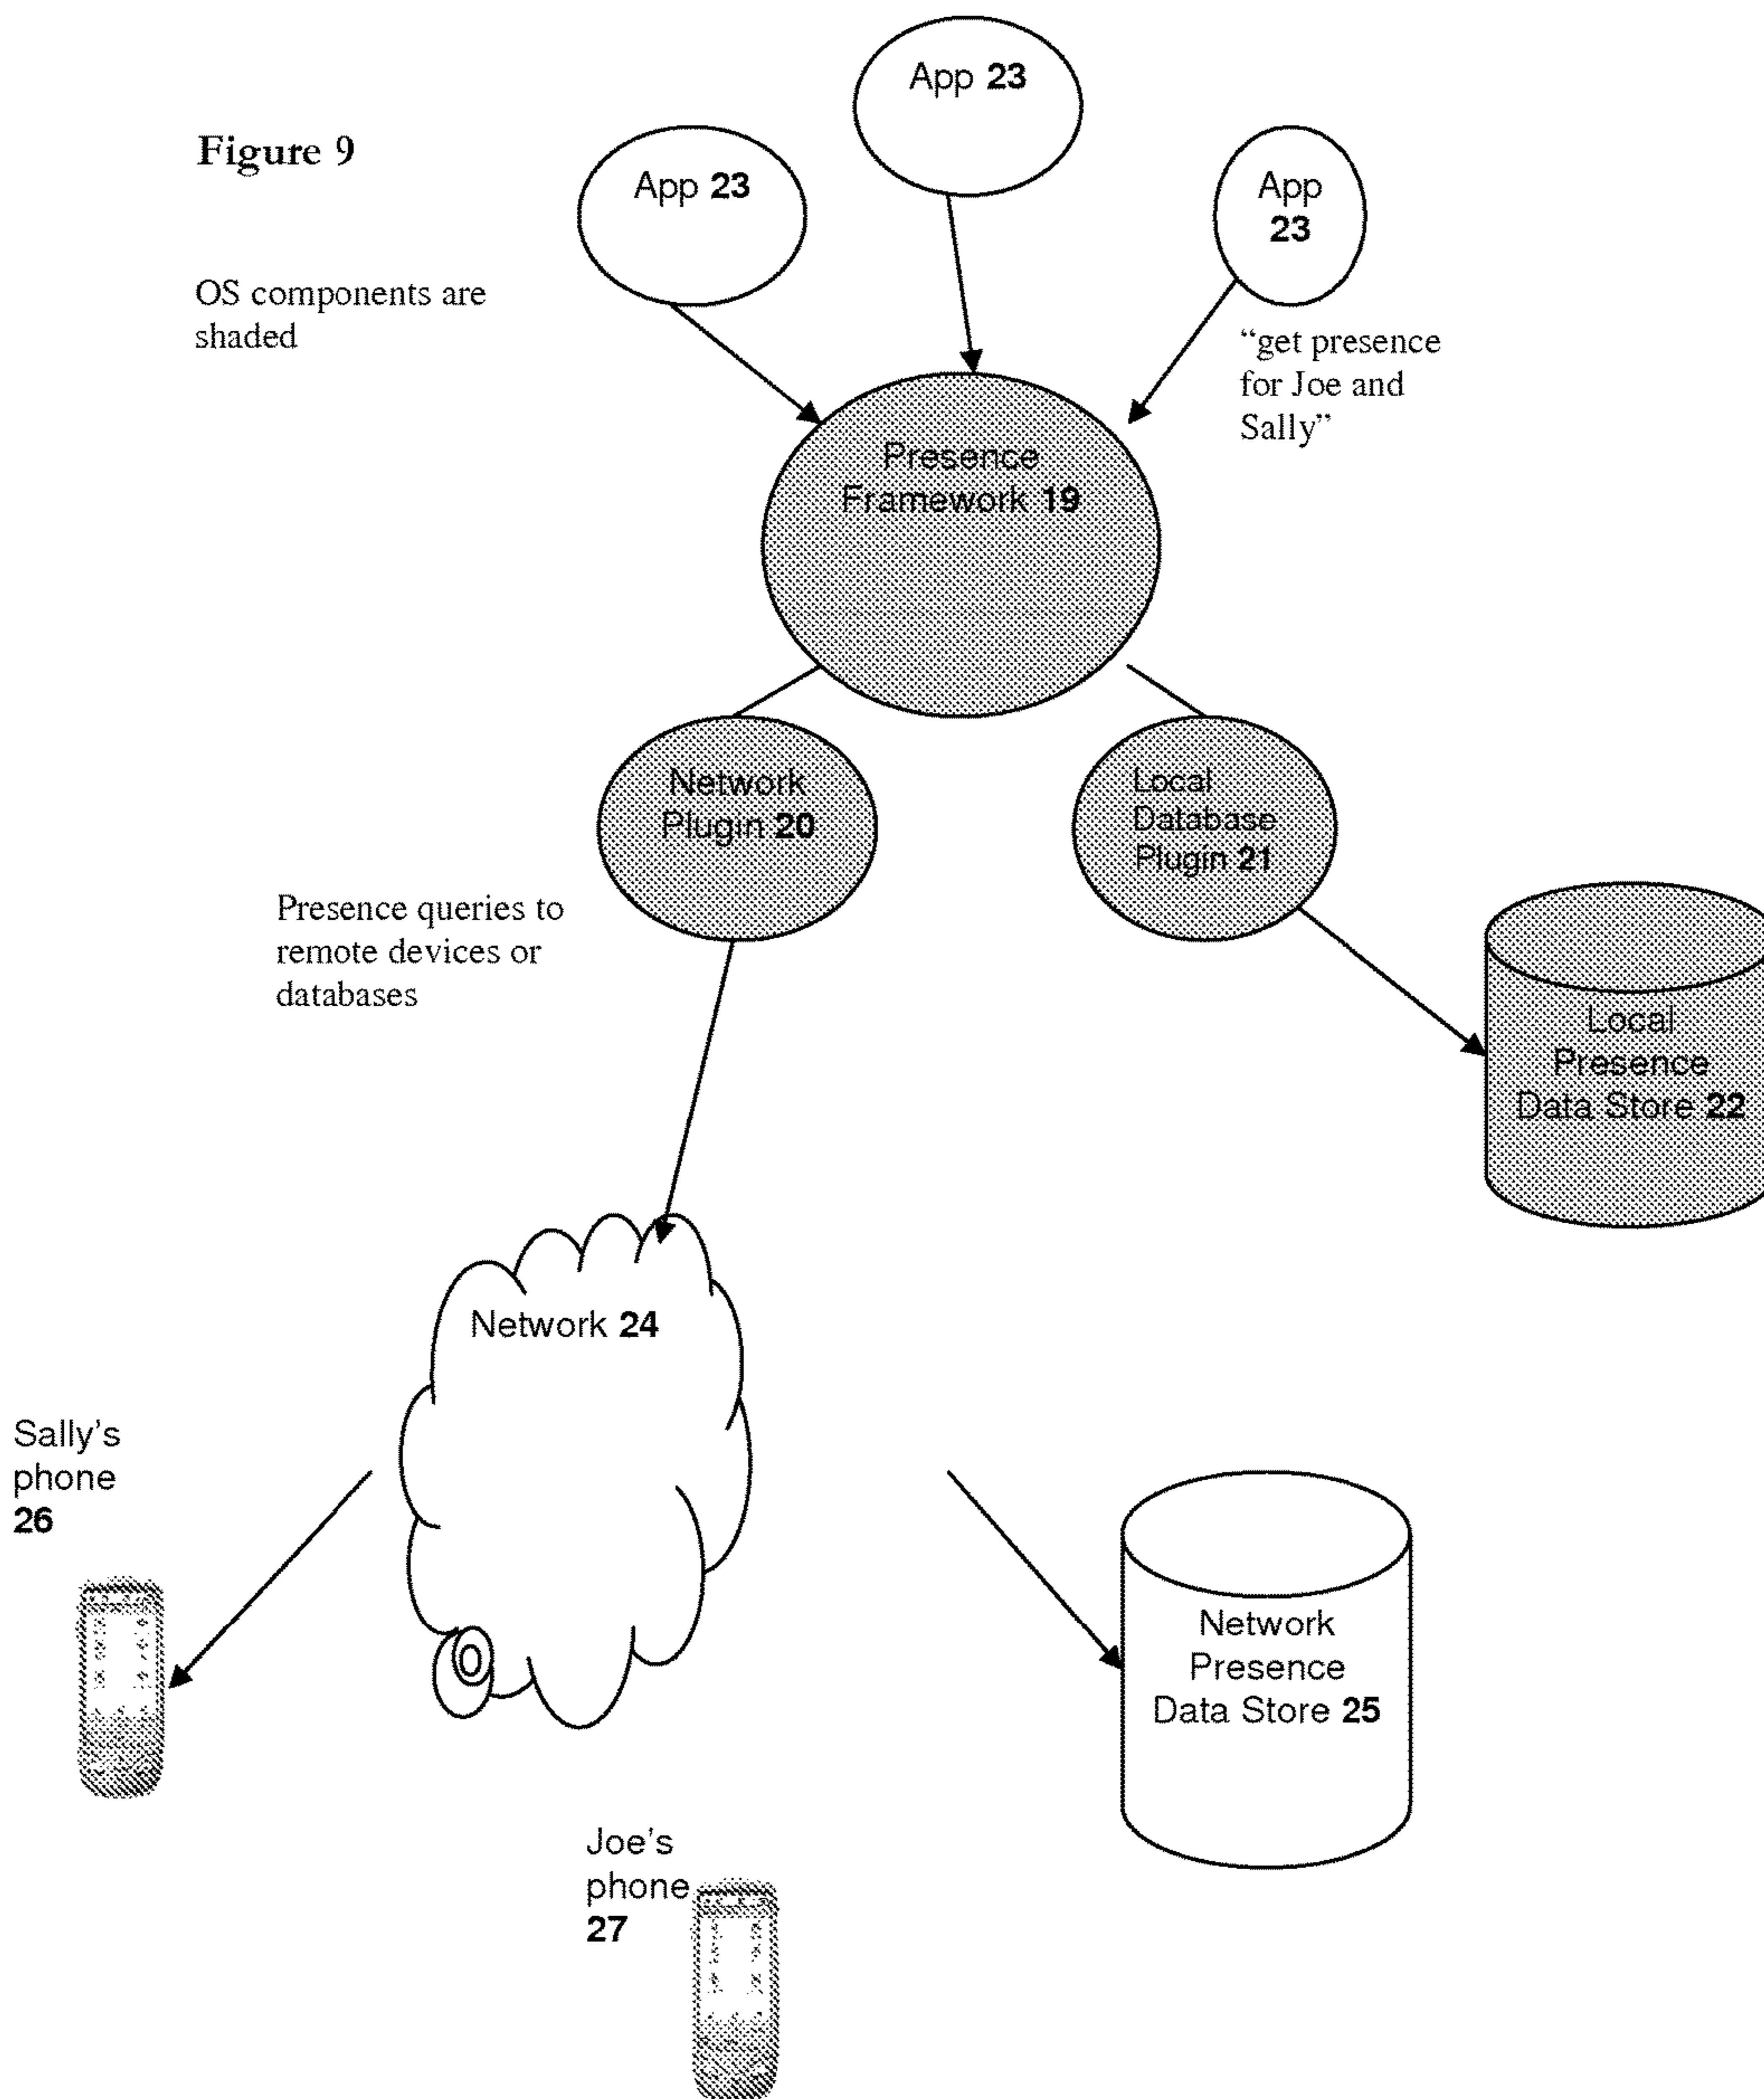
Figure 9

App 23

App 23

App 23

OS components are shaded

"get presence for Joe and Sally"

Presence Framework 19

Network Plugin 20

Local Database Plugin 21

Presence queries to remote devices or databases

Local Presence Data Store 22

Network 24

Sally's phone 26

Network Presence Data Store 25

Joe's phone 27